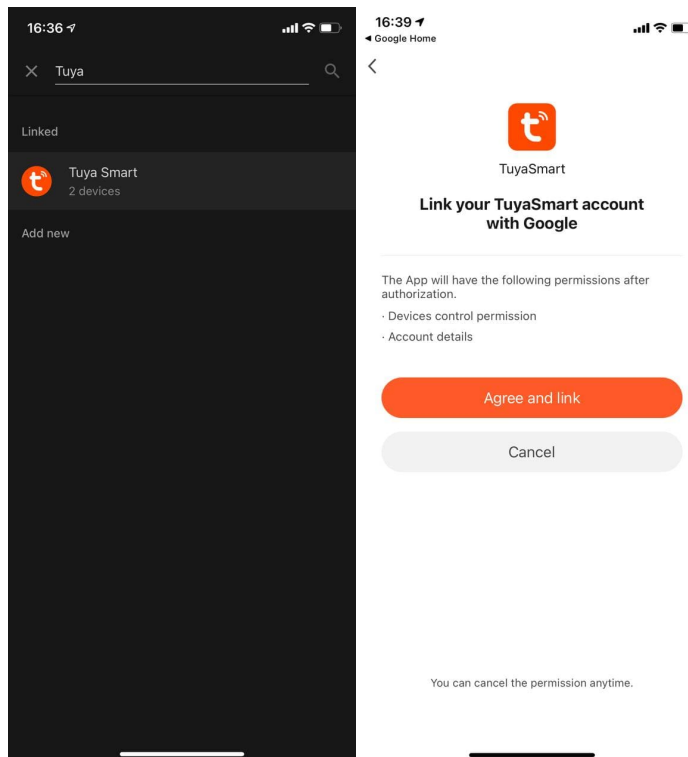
16:36

Tuya

Linked

Tuya Smart
2 devices

Add new

16:39
◂ Google Home

TuyaSmart

Link your TuyaSmart account with Google

The App will have the following permissions after authorization.
· Devices control permission
· Account details

Agree and link

Cancel

You can cancel the permission anytime.